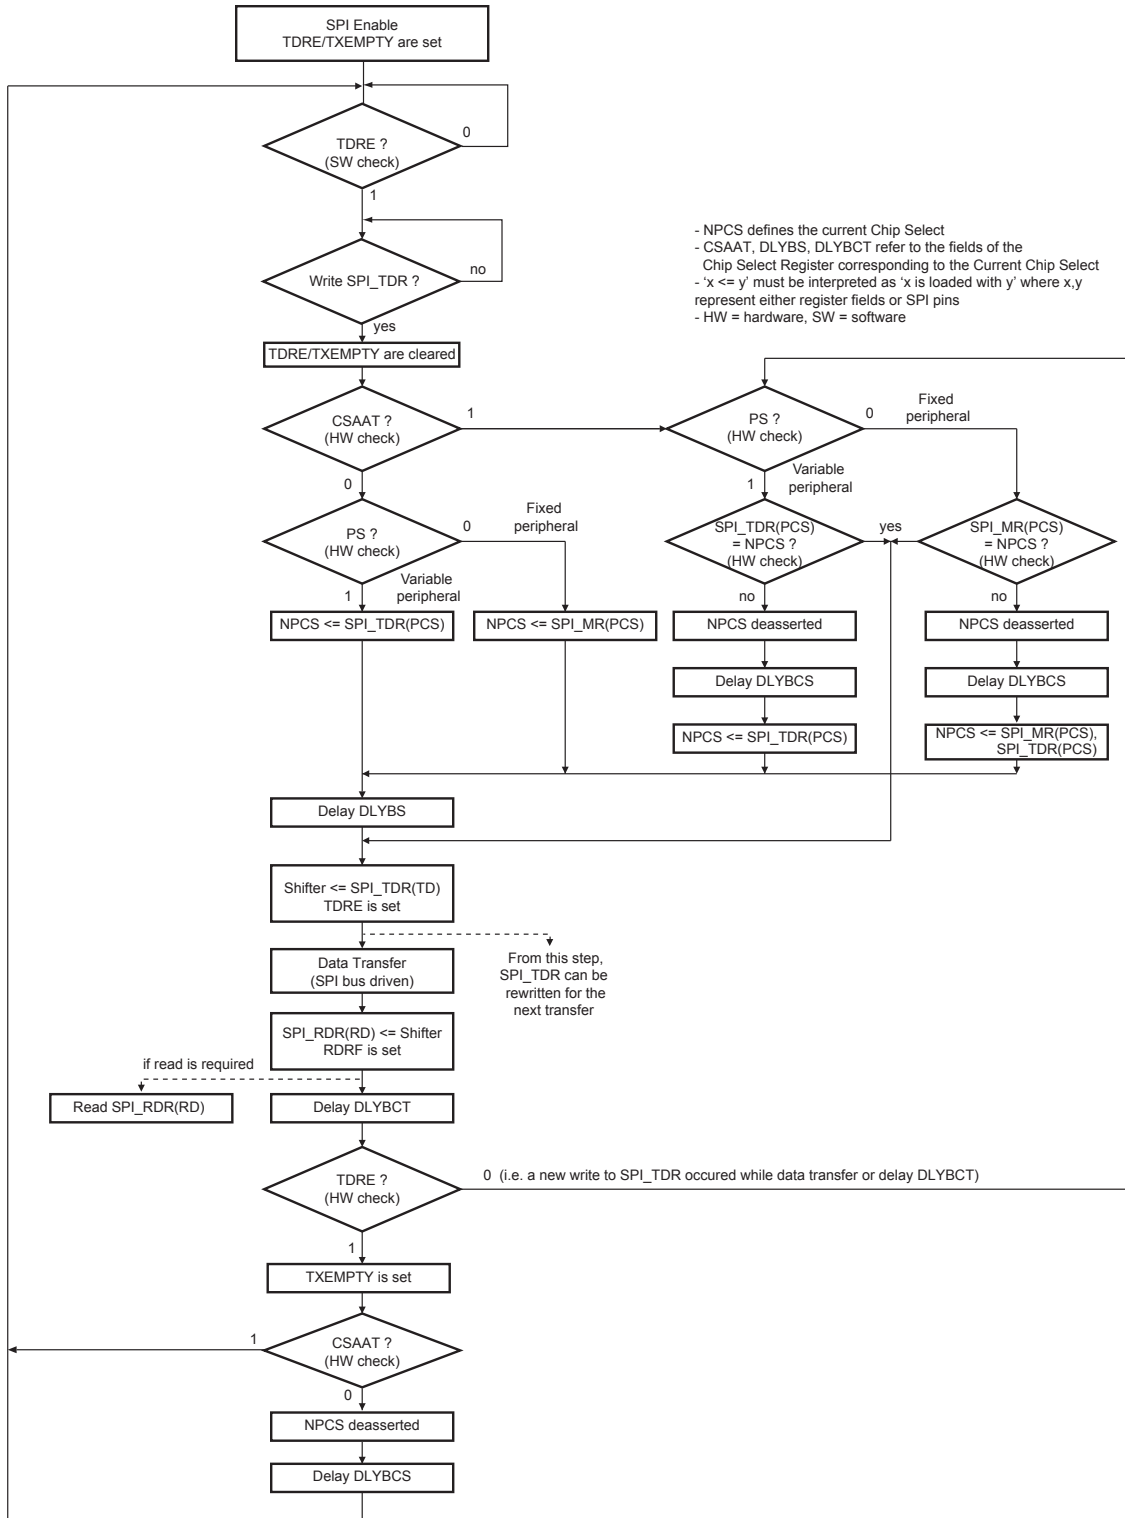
SPI Enable
TDRE/TXEMPTY are set

TDRE ?
(SW check)

0

1

Write SPI_TDR ?

no

yes

- NPCS defines the current Chip Select
- CSAAT, DLYBS, DLYBCT refer to the fields of the Chip Select Register corresponding to the Current Chip Select
- 'x <= y' must be interpreted as 'x is loaded with y' where x,y represent either register fields or SPI pins
- HW = hardware, SW = software

TDRE/TXEMPTY are cleared

CSAAT ?
(HW check)

1

0

PS ?
(HW check)

0

Fixed peripheral

1

Variable peripheral

NPCS <= SPI_TDR(PCS)

NPCS <= SPI_MR(PCS)

PS ?
(HW check)

0

Fixed peripheral

1

Variable peripheral

SPI_TDR(PCS) = NPCS ?
(HW check)

yes

SPI_MR(PCS) = NPCS ?
(HW check)

no

NPCS deasserted

Delay DLYBCS

NPCS <= SPI_TDR(PCS)

no

NPCS deasserted

Delay DLYBCS

NPCS <= SPI_MR(PCS), SPI_TDR(PCS)

Delay DLYBS

Shifter <= SPI_TDR(TD)
TDRE is set

Data Transfer
(SPI bus driven)

From this step, SPI_TDR can be rewritten for the next transfer

SPI_RDR(RD) <= Shifter
RDRF is set

if read is required

Read SPI_RDR(RD)

Delay DLYBCT

TDRE ?
(HW check)

0 (i.e. a new write to SPI_TDR occured while data transfer or delay DLYBCT)

1

TXEMPTY is set

1

CSAAT ?
(HW check)

0

NPCS deasserted

Delay DLYBCS